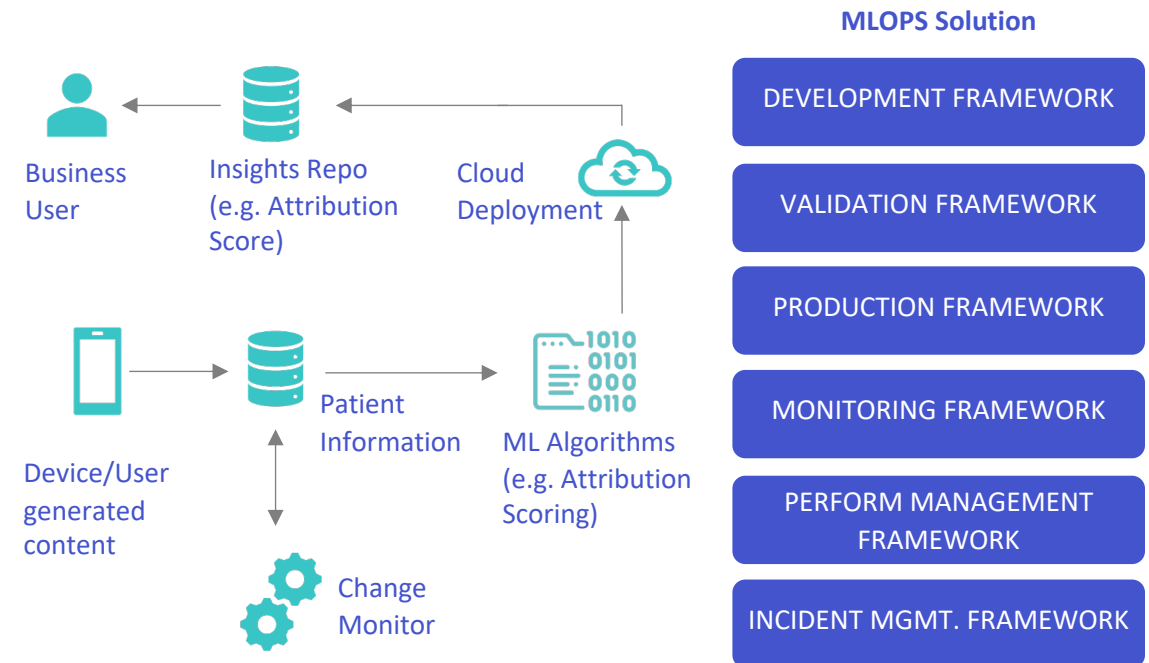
Business User

Insights Repo (e.g. Attribution Score)

Cloud Deployment

Device/User generated content

Patient Information

1010
0101
000
0110

ML Algorithms (e.g. Attribution Scoring)

Change Monitor

MLOPS Solution

DEVELOPMENT FRAMEWORK

VALIDATION FRAMEWORK

PRODUCTION FRAMEWORK

MONITORING FRAMEWORK

PERFORM MANAGEMENT FRAMEWORK

INCIDENT MGMT. FRAMEWORK